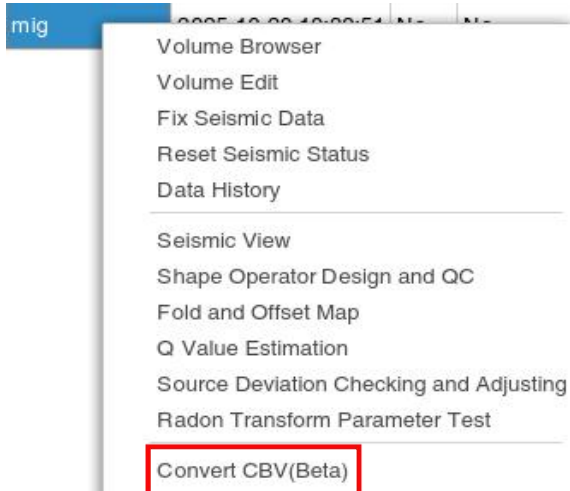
mig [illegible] No No

Volume Browser
Volume Edit
Fix Seismic Data
Reset Seismic Status
Data History

Seismic View
Shape Operator Design and QC
Fold and Offset Map
Q Value Estimation
Source Deviation Checking and Adjusting
Radon Transform Parameter Test

Convert CBV(Beta)